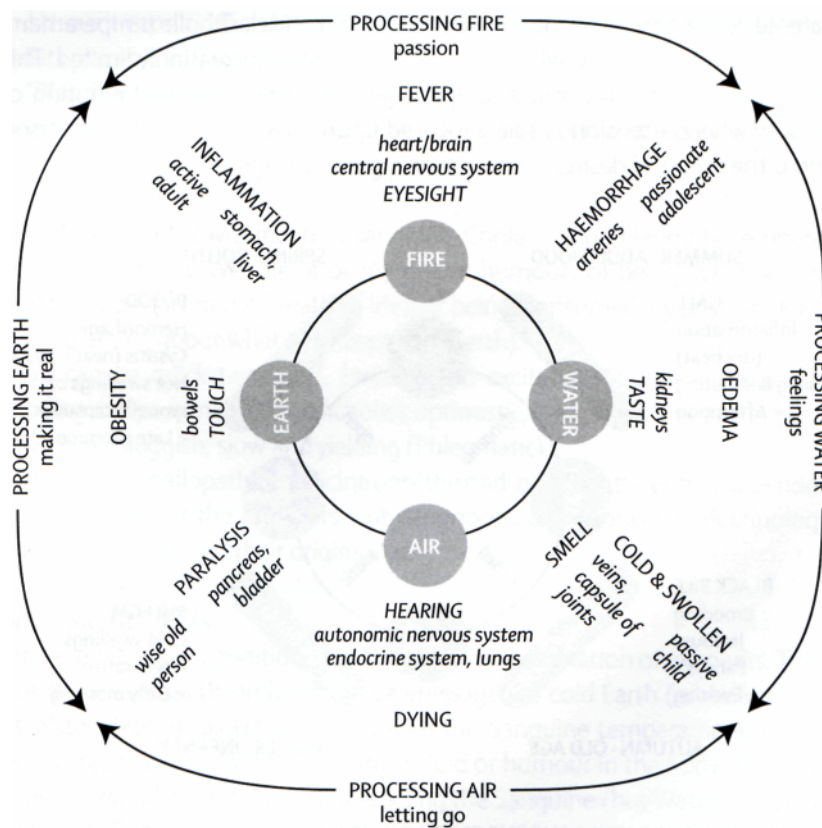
PROCESSING FIRE
passion

FEVER

heart/brain
central nervous system
EYESIGHT

INFLAMMATION
active adult
stomach, liver

HAEMORRHAGE
passionate adolescent
arteries

FIRE

EARTH

WATER

AIR

PROCESSING EARTH
making it real

OBESITY

bowels
TOUCH

kidneys
TASTE

OEDEMA

PROCESSING WATER
feelings

PARALYSIS
pancreas, bladder
wise old person

SMELL
veins, capsule of joints

COLD & SWOLLEN
passive child

HEARING
autonomic nervous system
endocrine system, lungs

DYING

PROCESSING AIR
letting go